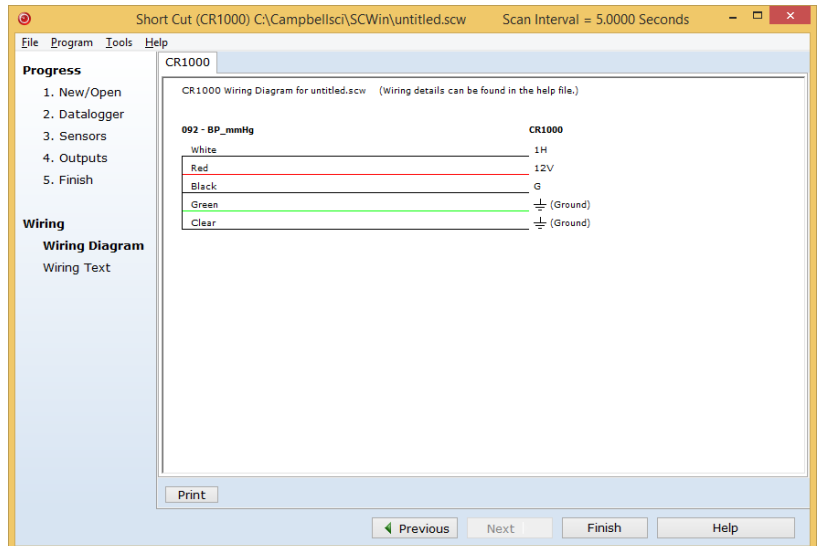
Short Cut (CR1000) C:\Campbellsci\SCWin\untitled.scw Scan Interval = 5.0000 Seconds

File Program Tools Help

Progress
1. New/Open
2. Datalogger
3. Sensors
4. Outputs
5. Finish

Wiring
Wiring Diagram
Wiring Text

CR1000

CR1000 Wiring Diagram for untitled.scw (Wiring details can be found in the help file.)

| 092 - BP_mmHg | CR1000 |
|---|---|
| White | 1H |
| Red | 12V |
| Black | G |
| Green | ⏚ (Ground) |
| Clear | ⏚ (Ground) |

Print

Previous Next Finish Help